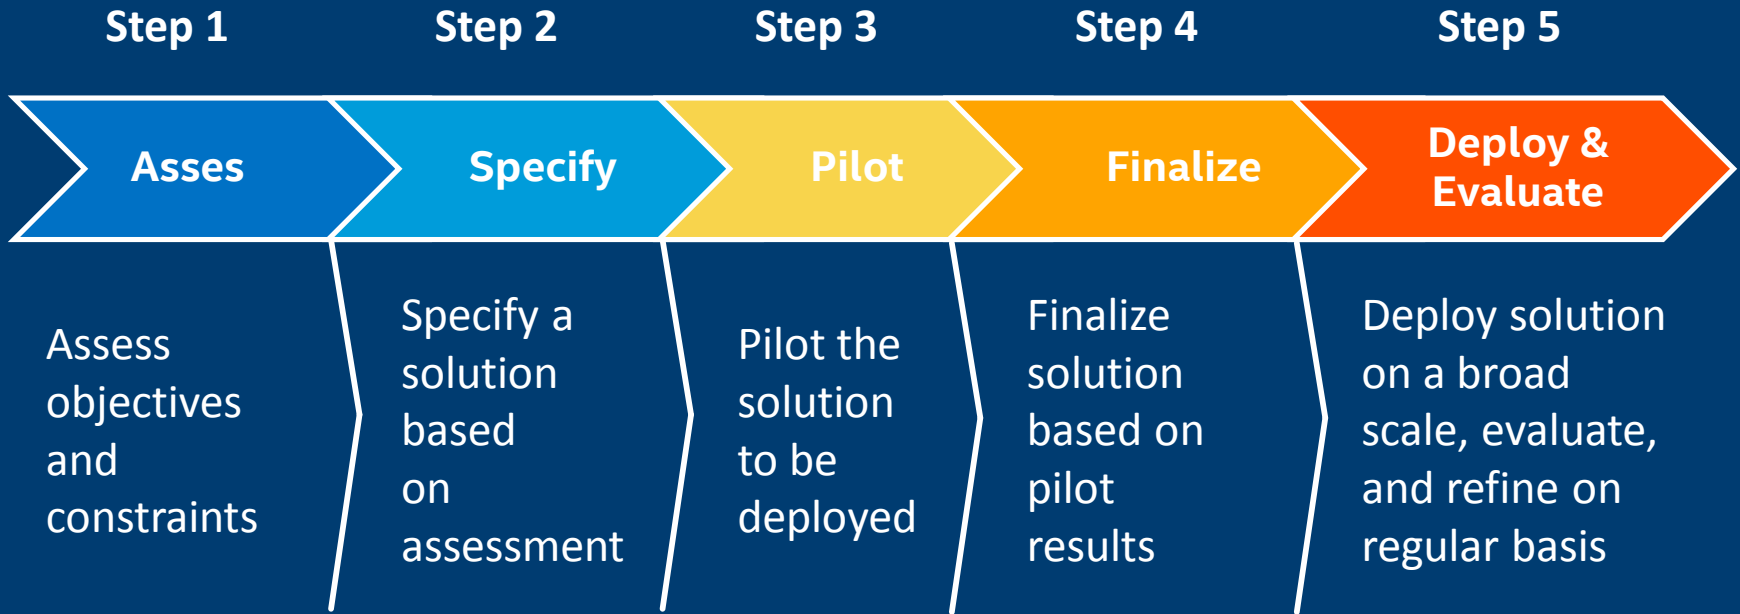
Step 1
Asses
Assess objectives and constraints

Step 2
Specify
Specify a solution based on assessment

Step 3
Pilot
Pilot the solution to be deployed

Step 4
Finalize
Finalize solution based on pilot results

Step 5
Deploy & Evaluate
Deploy solution on a broad scale, evaluate, and refine on regular basis